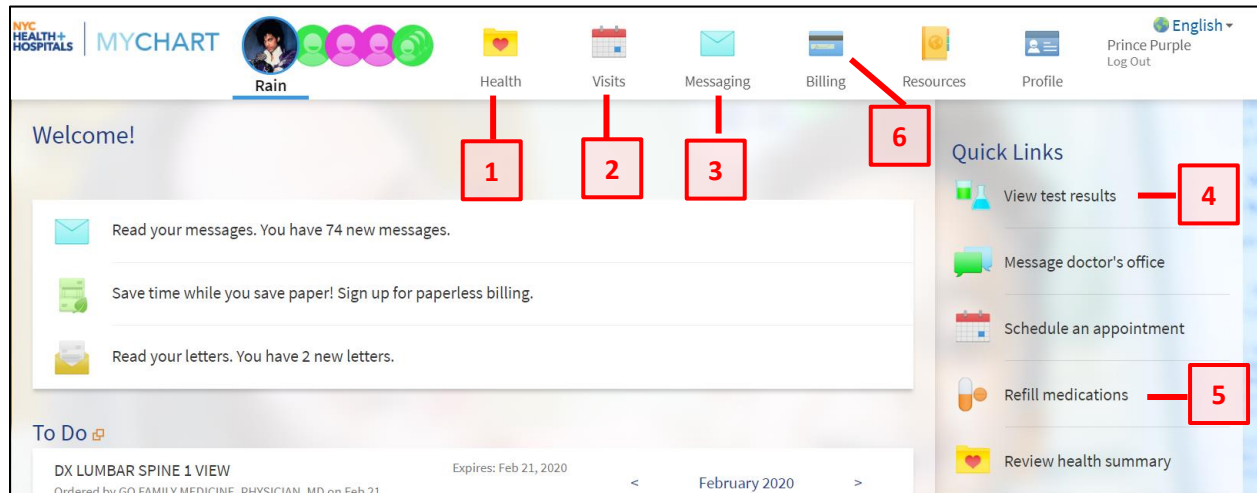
NYC HEALTH+ HOSPITALS | MYCHART

Rain

Health

Visits

Messaging

Billing

Resources

Profile

English

Prince Purple

Log Out

Welcome!

1

2

3

6

Read your messages. You have 74 new messages.

Save time while you save paper! Sign up for paperless billing.

Read your letters. You have 2 new letters.

To Do

DX LUMBAR SPINE 1 VIEW

Expires: Feb 21, 2020

Ordered by GO FAMILY MEDICINE, PHYSICIAN, MD on Feb 21

<

February 2020

>

Quick Links

View test results

4

Message doctor's office

Schedule an appointment

Refill medications

5

Review health summary